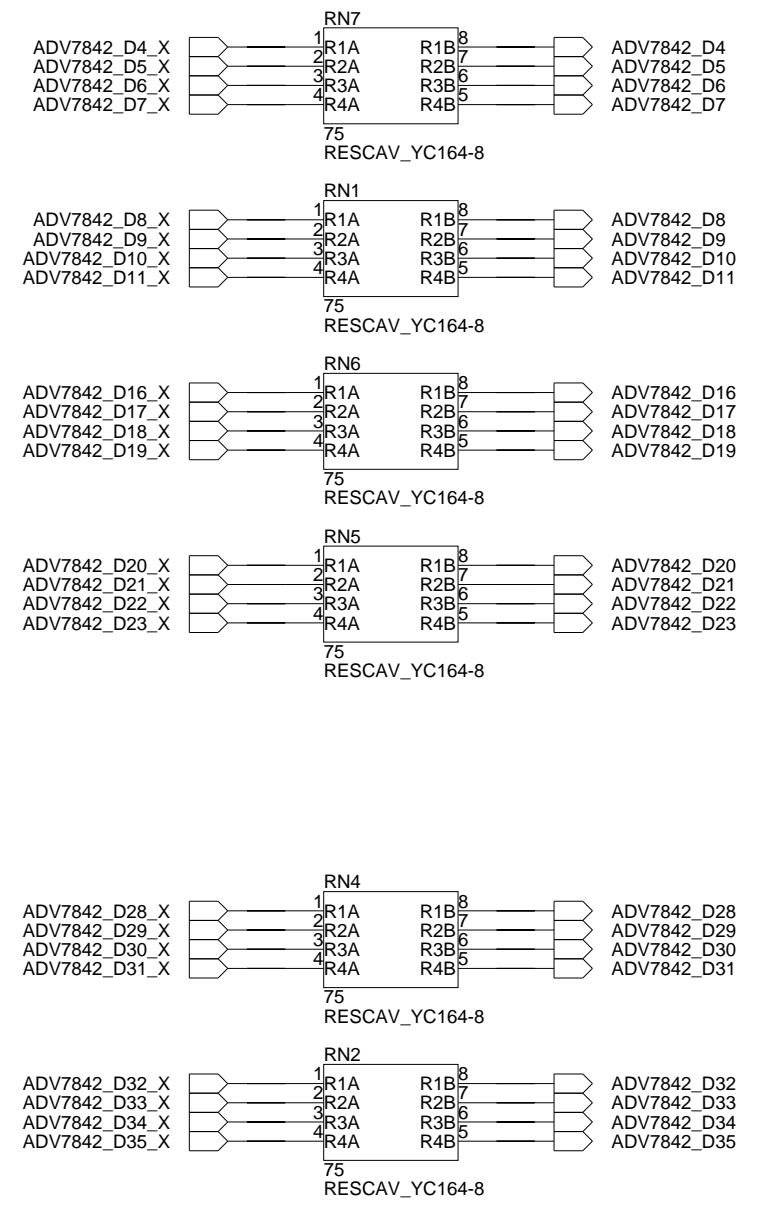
RN7
ADV7842_D4_X 1 R1A R1B 8 ADV7842_D4
ADV7842_D5_X 2 R2A R2B 7 ADV7842_D5
ADV7842_D6_X 3 R3A R3B 6 ADV7842_D6
ADV7842_D7_X 4 R4A R4B 5 ADV7842_D7
75
RESCAV_YC164-8

RN1
ADV7842_D8_X 1 R1A R1B 8 ADV7842_D8
ADV7842_D9_X 2 R2A R2B 7 ADV7842_D9
ADV7842_D10_X 3 R3A R3B 6 ADV7842_D10
ADV7842_D11_X 4 R4A R4B 5 ADV7842_D11
75
RESCAV_YC164-8

RN6
ADV7842_D16_X 1 R1A R1B 8 ADV7842_D16
ADV7842_D17_X 2 R2A R2B 7 ADV7842_D17
ADV7842_D18_X 3 R3A R3B 6 ADV7842_D18
ADV7842_D19_X 4 R4A R4B 5 ADV7842_D19
75
RESCAV_YC164-8

RN5
ADV7842_D20_X 1 R1A R1B 8 ADV7842_D20
ADV7842_D21_X 2 R2A R2B 7 ADV7842_D21
ADV7842_D22_X 3 R3A R3B 6 ADV7842_D22
ADV7842_D23_X 4 R4A R4B 5 ADV7842_D23
75
RESCAV_YC164-8

RN4
ADV7842_D28_X 1 R1A R1B 8 ADV7842_D28
ADV7842_D29_X 2 R2A R2B 7 ADV7842_D29
ADV7842_D30_X 3 R3A R3B 6 ADV7842_D30
ADV7842_D31_X 4 R4A R4B 5 ADV7842_D31
75
RESCAV_YC164-8

RN2
ADV7842_D32_X 1 R1A R1B 8 ADV7842_D32
ADV7842_D33_X 2 R2A R2B 7 ADV7842_D33
ADV7842_D34_X 3 R3A R3B 6 ADV7842_D34
ADV7842_D35_X 4 R4A R4B 5 ADV7842_D35
75
RESCAV_YC164-8